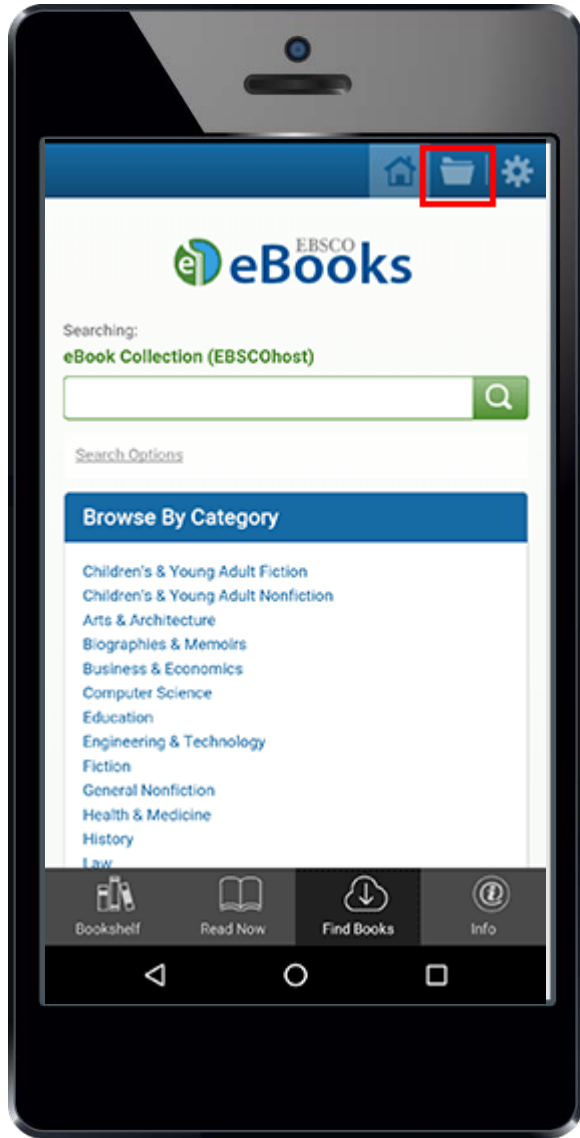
EBSCO eBooks

Searching:
eBook Collection (EBSCOhost)

Search Options

Browse By Category

Children's & Young Adult Fiction
Children's & Young Adult Nonfiction
Arts & Architecture
Biographies & Memoirs
Business & Economics
Computer Science
Education
Engineering & Technology
Fiction
General Nonfiction
Health & Medicine
History
Law

Bookshelf
Read Now
Find Books
Info